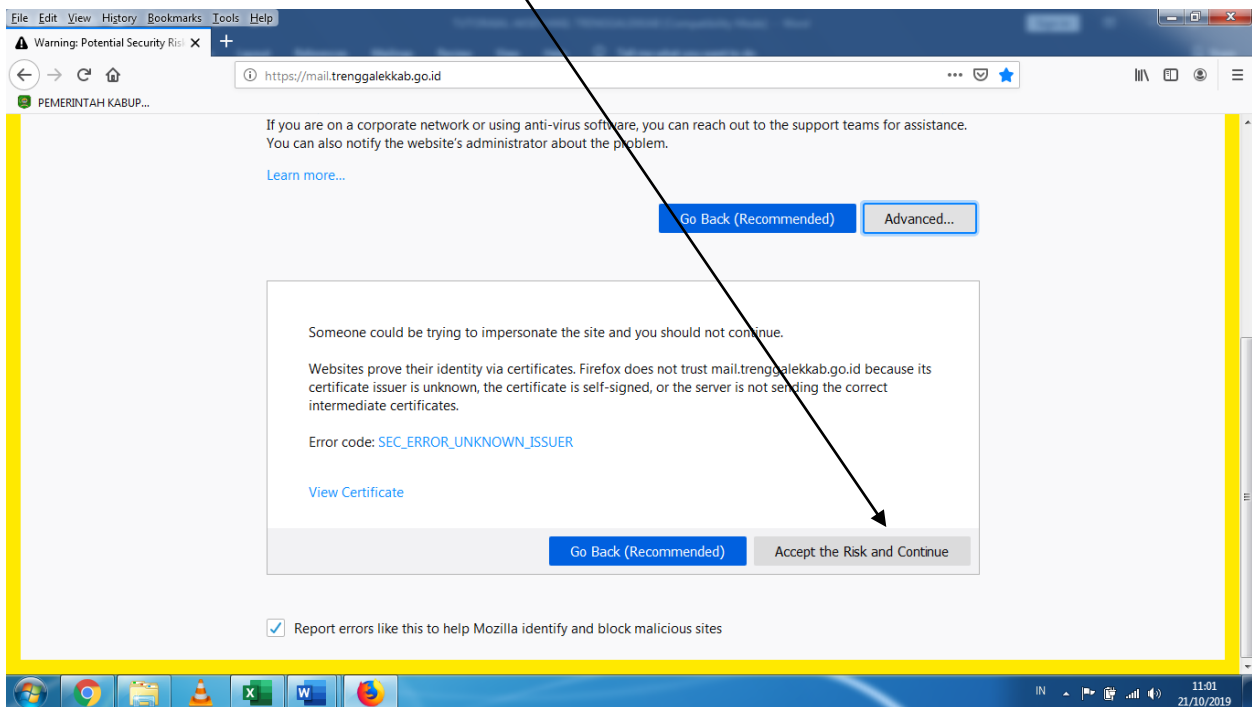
File Edit View History Bookmarks Tools Help

Warning: Potential Security Risk

https://mail.trenggalekkab.go.id

PEMERINTAH KABUP...

If you are on a corporate network or using anti-virus software, you can reach out to the support teams for assistance. You can also notify the website's administrator about the problem.

Learn more...

Go Back (Recommended) Advanced...

Someone could be trying to impersonate the site and you should not continue.

Websites prove their identity via certificates. Firefox does not trust mail.trenggalekkab.go.id because its certificate issuer is unknown, the certificate is self-signed, or the server is not sending the correct intermediate certificates.

Error code: SEC_ERROR_UNKNOWN_ISSUER

View Certificate

Go Back (Recommended) Accept the Risk and Continue

Report errors like this to help Mozilla identify and block malicious sites

IN 11:01 21/10/2019